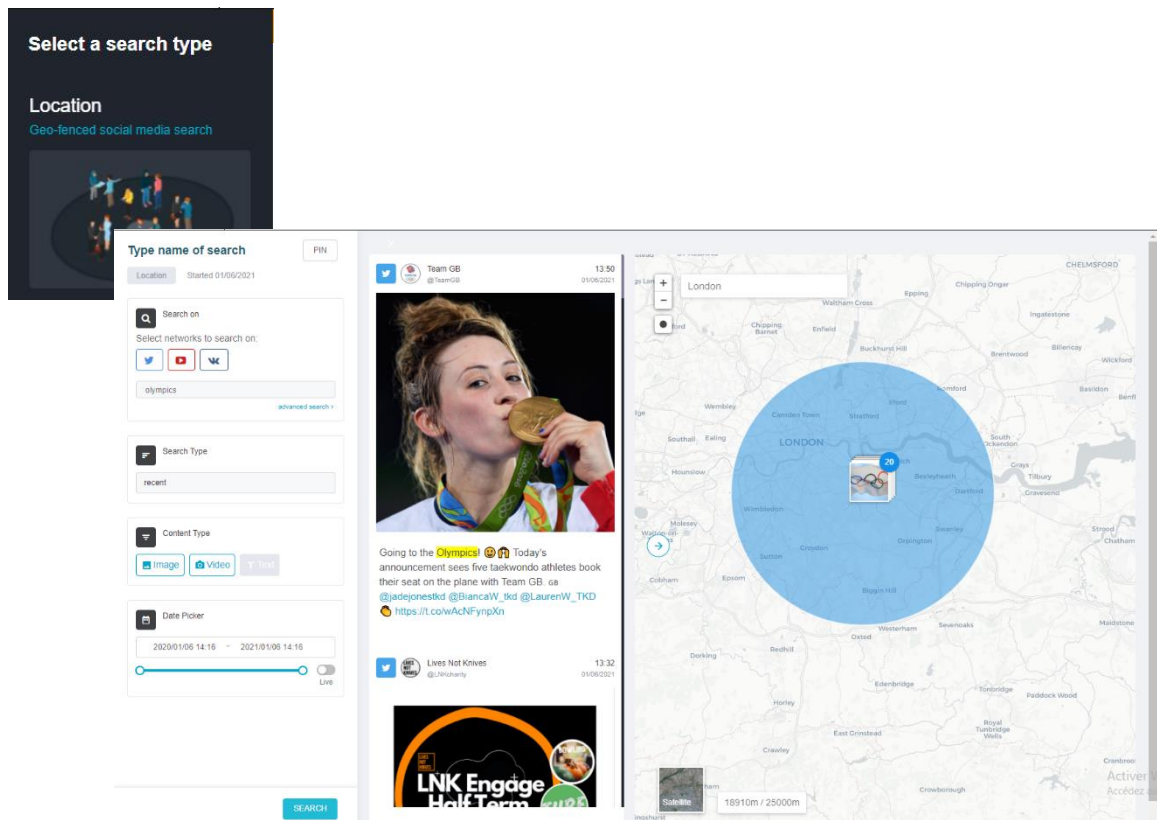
Select a search type

Location
Geo-fenced social media search

Type name of search
PIN
Location Started 01/06/2021

Search on
Select networks to search on:
olympics
advanced search ›

Search Type
recent

Content Type
Image Video Text

Date Picker
2020/01/06 14:16 ~ 2021/01/06 14:16
Live

SEARCH

Team GB
@TeamGB
13:50
01/06/2021

Going to the Olympics! 😀🙌 Today's announcement sees five taekwondo athletes book their seat on the plane with Team GB. GB @jadejonestkd @BiancaW_tkd @LaurenW_TKD 👏 https://t.co/wAcNFynpXn

Lives Not Knives
@LNKcharity
13:32
01/06/2021

LNK Engage Half Term

London
CHELMSFORD
Epping
Chipping Ongar
Waltham Cross
Ingatestone
Chipping Barnet
Enfield
Buckhurst Hill
Brentwood
Billericay
Wickford
Romford
Basildon
Wembley
Camden Town
Stratford
Ilford
LONDON
Southall
Ealing
South Ockendon
Grays
Tilbury
Hounslow
Bexleyheath
Dartford
Gravesend
Wimbledon
Swanley
Molesey
Sutton
Croydon
Orpington
Strood
Chatham
Cobham
Epsom
Biggin Hill
Oxted
Westerham
Sevenoaks
Maidstone
Dorking
Redhill
Edenbridge
Tonbridge
Paddock Wood
Horley
Royal Tunbridge Wells
East Grinstead
Crawley
Crowborough
Cranbrook
20
Satellite
18910m / 25000m
Activer W
Accédez a